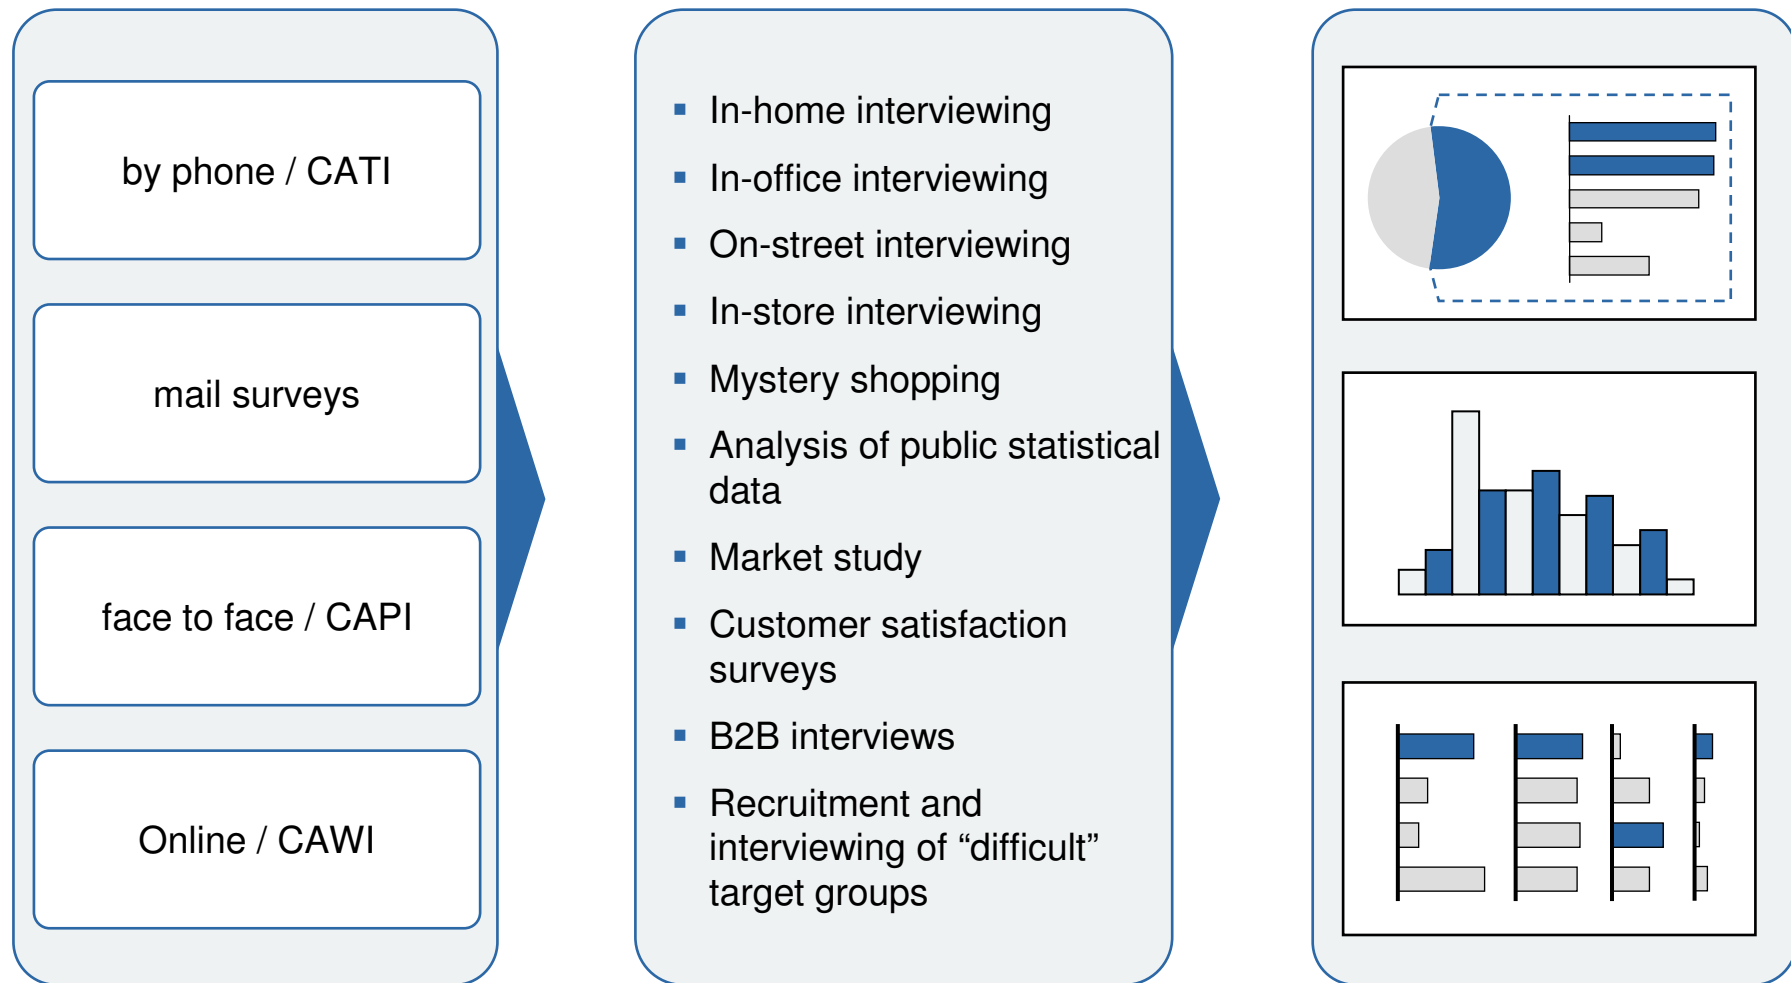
by phone / CATI

mail surveys

face to face / CAPI

Online / CAWI

- In-home interviewing
- In-office interviewing
- On-street interviewing
- In-store interviewing
- Mystery shopping
- Analysis of public statistical data
- Market study
- Customer satisfaction surveys
- B2B interviews
- Recruitment and interviewing of “difficult” target groups